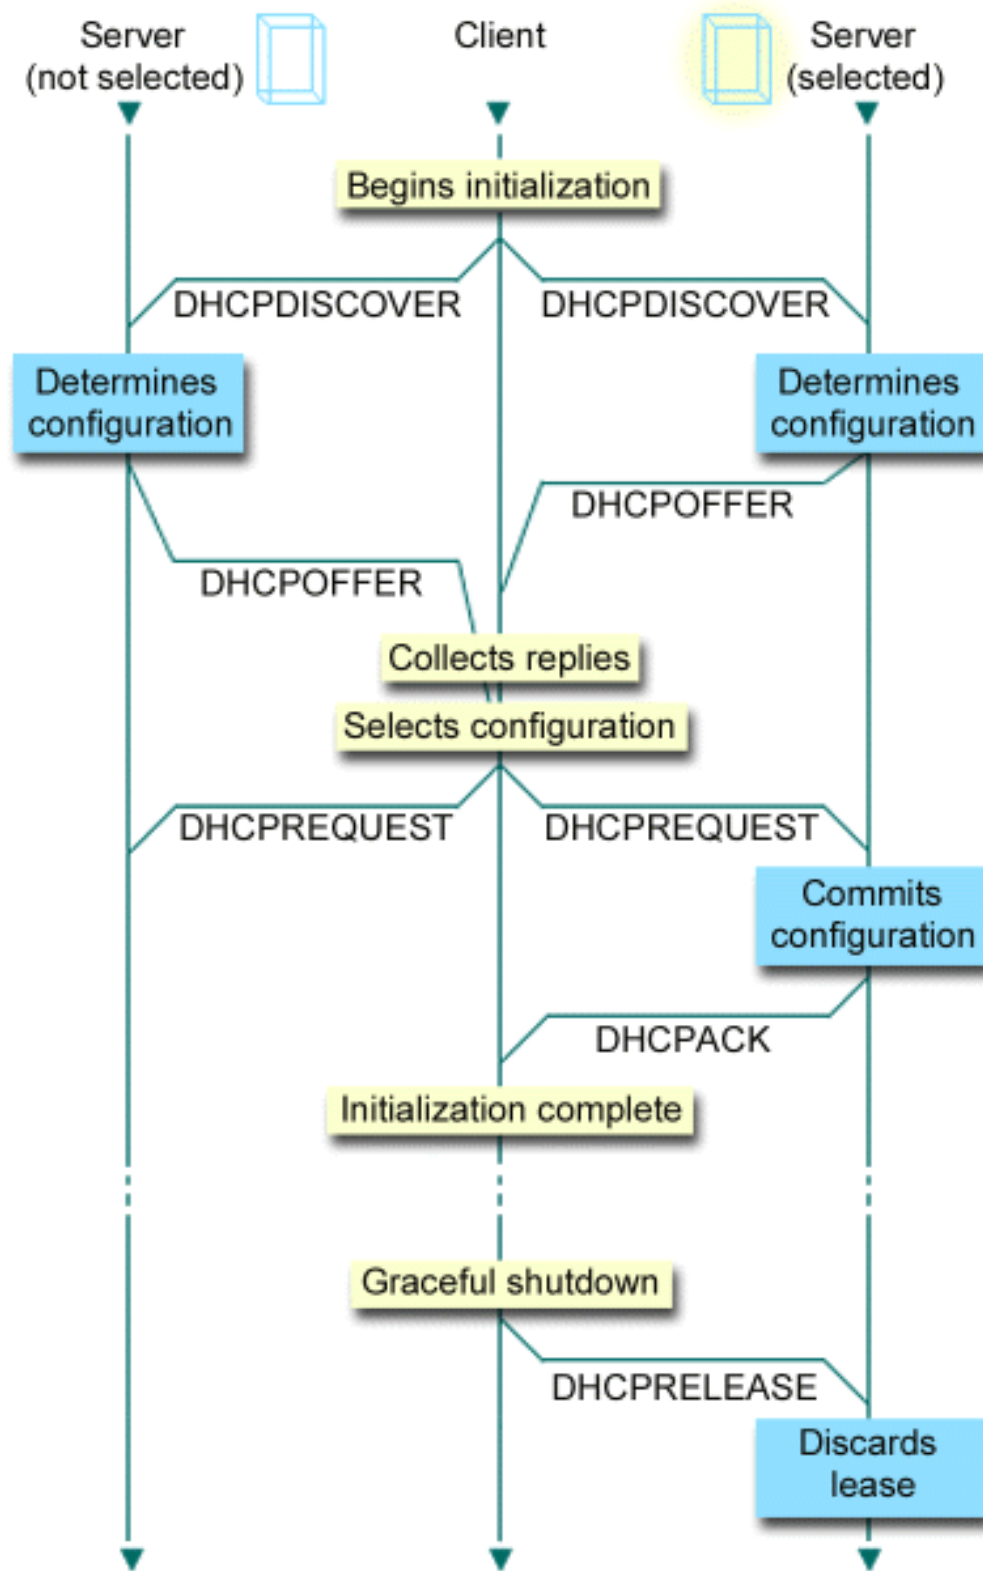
Server (not selected)

Client

Server (selected)

Begins initialization

DHCPDISCOVER

DHCPDISCOVER

Determines configuration

Determines configuration

DHCPOFFER

DHCPOFFER

Collects replies

Selects configuration

DHCPREQUEST

DHCPREQUEST

Commits configuration

DHCPACK

Initialization complete

Graceful shutdown

DHCPRELEASE

Discards lease